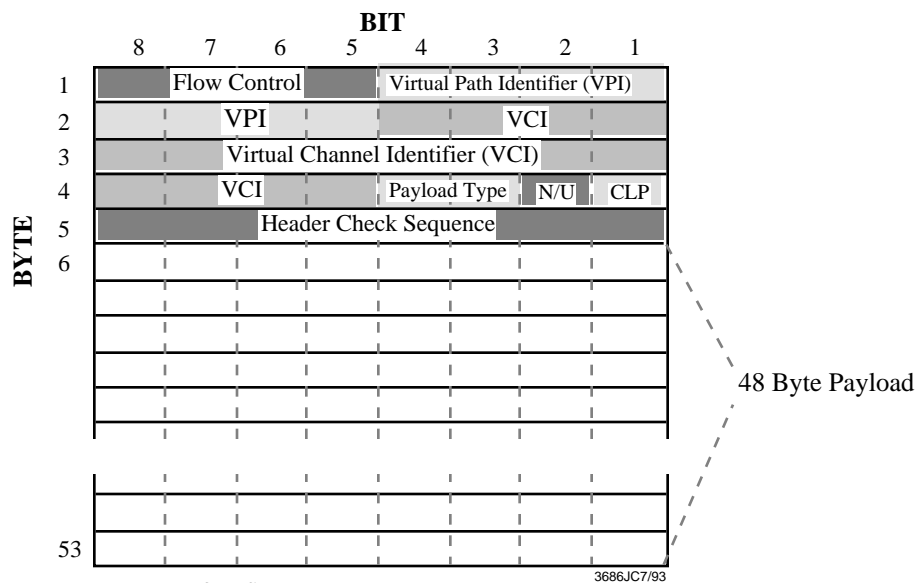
BIT

8 7 6 5 4 3 2 1

BYTE

1 Flow Control Virtual Path Identifier (VPI)

2 VPI VCI

3 Virtual Channel Identifier (VCI)

4 VCI Payload Type N/U CLP

5 Header Check Sequence

6

53

48 Byte Payload

3686JC7/93